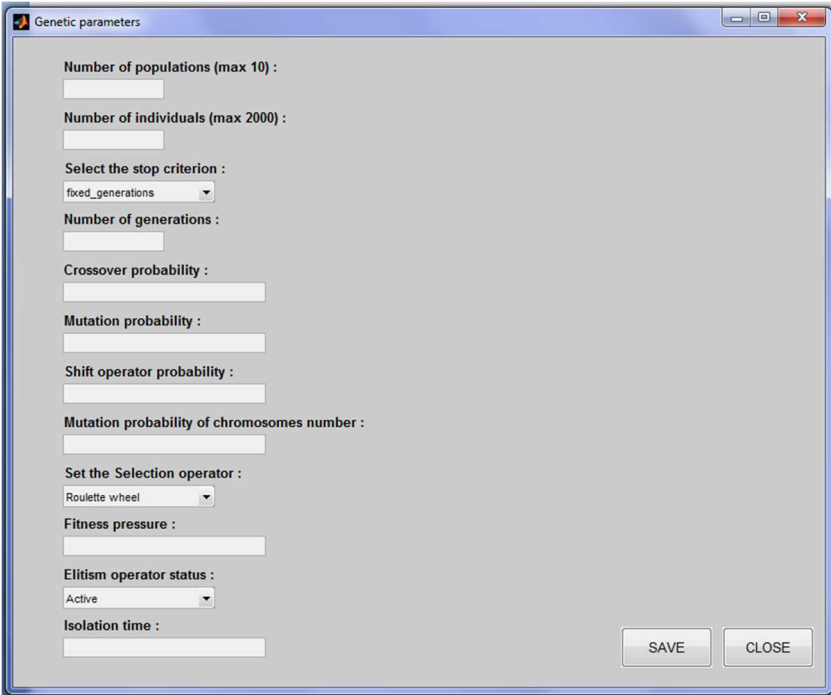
Genetic parameters

Number of populations (max 10) :

Number of individuals (max 2000) :

Select the stop criterion :

fixed_generations

Number of generations :

Crossover probability :

Mutation probability :

Shift operator probability :

Mutation probability of chromosomes number :

Set the Selection operator :

Roulette wheel

Fitness pressure :

Elitism operator status :

Active

Isolation time :

SAVE

CLOSE